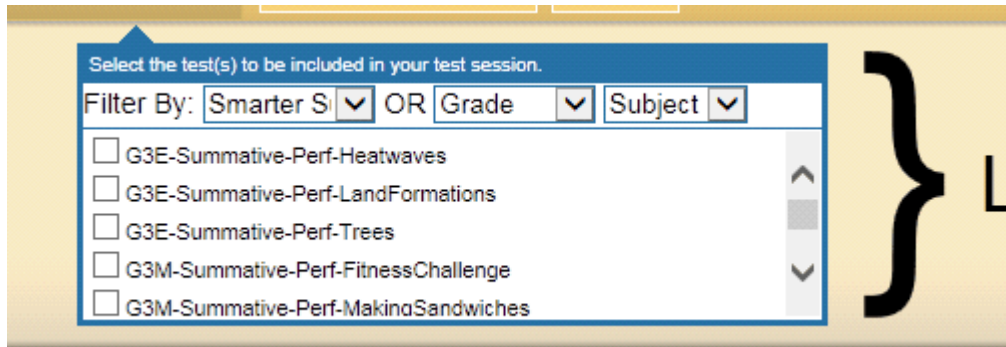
Select the test(s) to be included in your test session.

Filter By: Smarter S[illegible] OR Grade Subject

G3E-Summative-Perf-Heatwaves

G3E-Summative-Perf-LandFormations

G3E-Summative-Perf-Trees

G3M-Summative-Perf-FitnessChallenge

G3M-Summative-Perf-MakingSandwiches

L